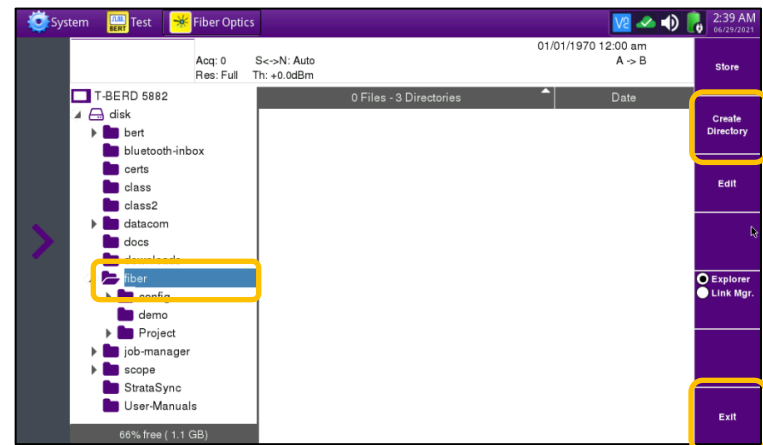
System
BERT Test
Fiber Optics
2:39 AM
06/29/2021

Acq: 0
Res: Full
S<->N: Auto
Th: +0.0dBm
01/01/1970 12:00 am
A -> B

T-BERD 5882
disk
bert
bluetooth-inbox
certs
class
class2
datacom
docs
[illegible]
fiber
config
demo
Project
job-manager
scope
StrataSync
User-Manuals
66% free ( 1.1 GB)

0 Files - 3 Directories
Date

Store
Create Directory
Edit
Explorer
Link Mgr.
Exit